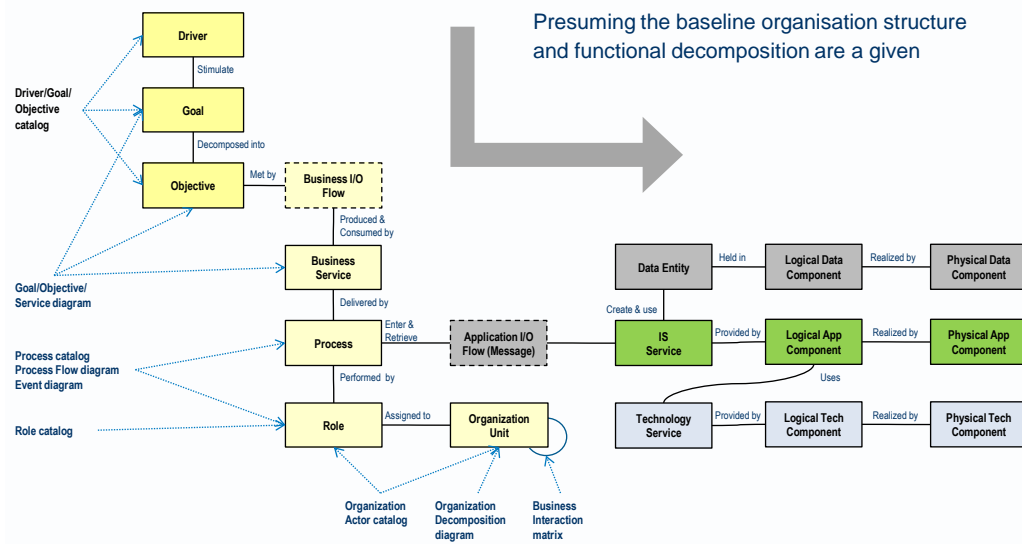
Presuming the baseline organisation structure and functional decomposition are a given

Driver

Stimulate

Goal

Decomposed into

Objective

Met by

Business I/O Flow

Produced & Consumed by

Business Service

Delivered by

Process

Enter & Retrieve

Application I/O Flow (Message)

Performed by

Role

Assigned to

Organization Unit

Driver/Goal/ Objective catalog

Goal/Objective/ Service diagram

Process catalog
Process Flow diagram
Event diagram

Role catalog

Organization Actor catalog

Organization Decomposition diagram

Business Interaction matrix

Data Entity

Held in

Logical Data Component

Realized by

Physical Data Component

Create & use

IS Service

Provided by

Logical App Component

Realized by

Physical App Component

Uses

Technology Service

Provided by

Logical Tech Component

Realized by

Physical Tech Component